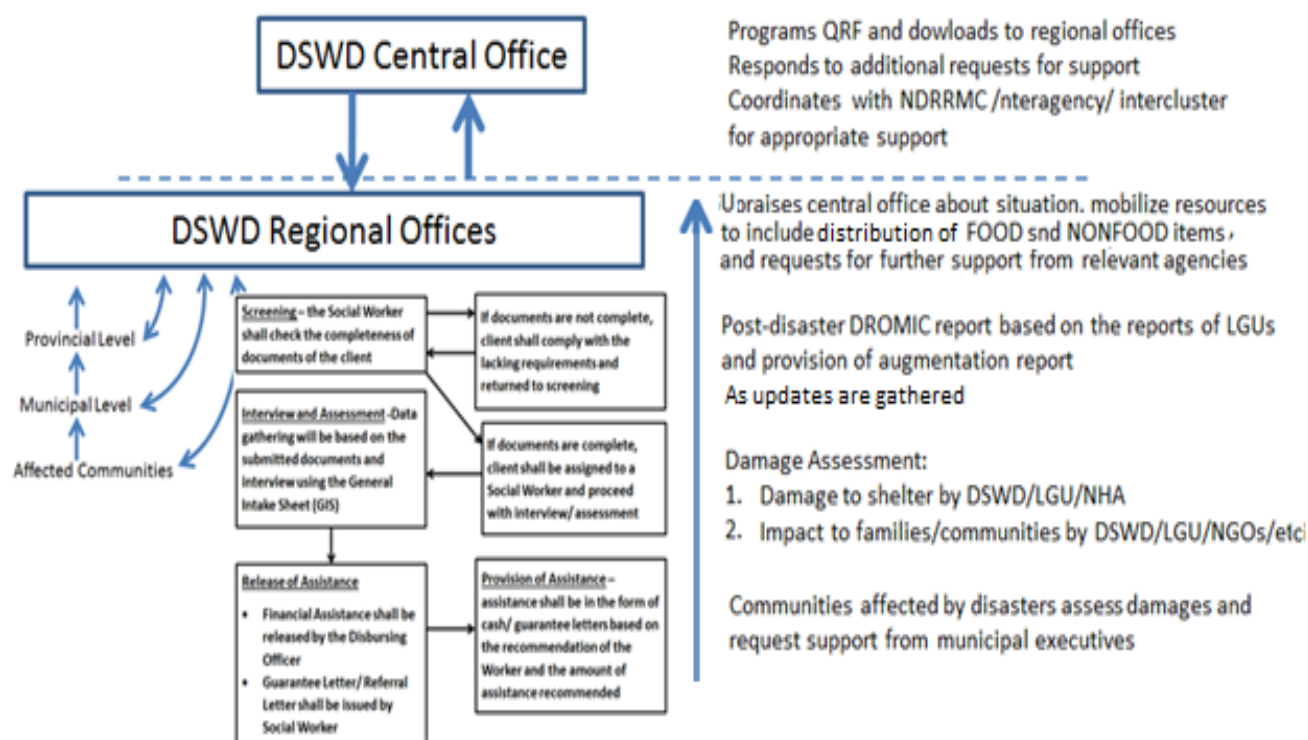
DSWD Central Office

Programs QRF and dowloads to regional offices
Responds to additional requests for support
Coordinates with NDRRMC /nteragency/ intercluster for appropriate support

DSWD Regional Offices

Upraises central office about situation. mobilize resources to include distribution of FOOD snd NONFOOD items, and requests for further support from relevant agencies

Provincial Level
Municipal Level
Affected Communities

Screening – the Social Worker shall check the completeness of documents of the client

If documents are not complete, client shall comply with the lacking requirements and returned to screening

Interview and Assessment -Data gathering will be based on the submitted documents and interview using the General Intake Sheet (GIS)

If documents are complete, client shall be assigned to a Social Worker and proceed with interview/ assessment

Release of Assistance
• Financial Assistance shall be released by the Disbursing Officer
• Guarantee Letter/ Referral Letter shall be issued by Social Worker

Provision of Assistance – assistance shall be in the form of cash/ guarantee letters based on the recommendation of the Worker and the amount of assistance recommended

Post-disaster DROMIC report based on the reports of LGUs and provision of augmentation report
As updates are gathered

Damage Assessment:
1. Damage to shelter by DSWD/LGU/NHA
2. Impact to families/communities by DSWD/LGU/NGOs/etc

Communities affected by disasters assess damages and request support from municipal executives